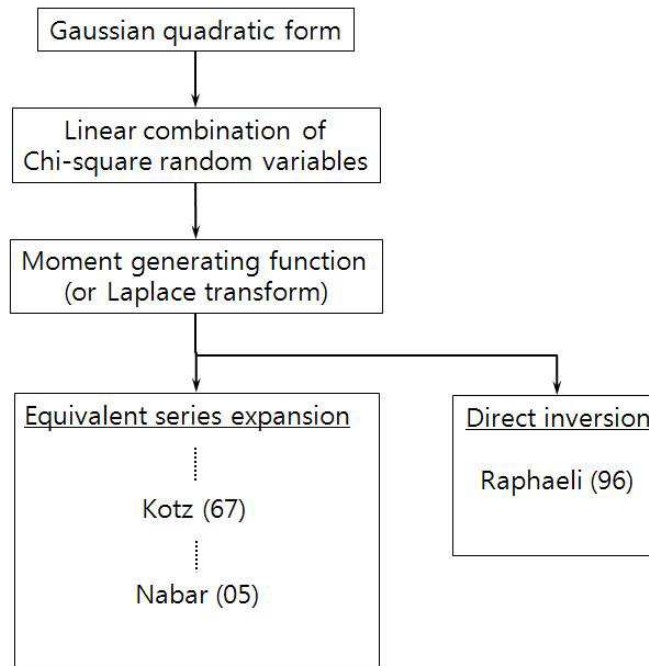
Gaussian quadratic form

Linear combination of Chi-square random variables

Moment generating function (or Laplace transform)

Equivalent series expansion

Kotz (67)

Nabar (05)

Direct inversion

Raphaeli (96)